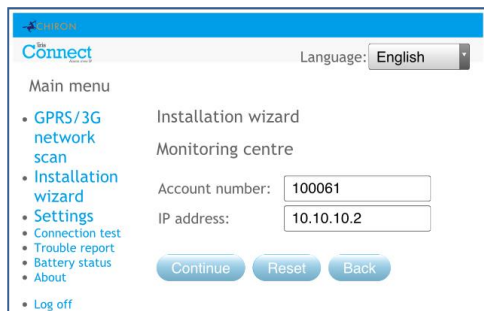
CHIRON

Iris Connect

Language: English

Main menu

- GPRS/3G network scan
- Installation wizard
- Settings
- Connection test
- Trouble report
- Battery status
- About

- Log off

Installation wizard

Monitoring centre

Account number: 100061

IP address: 10.10.10.2

Continue Reset Back